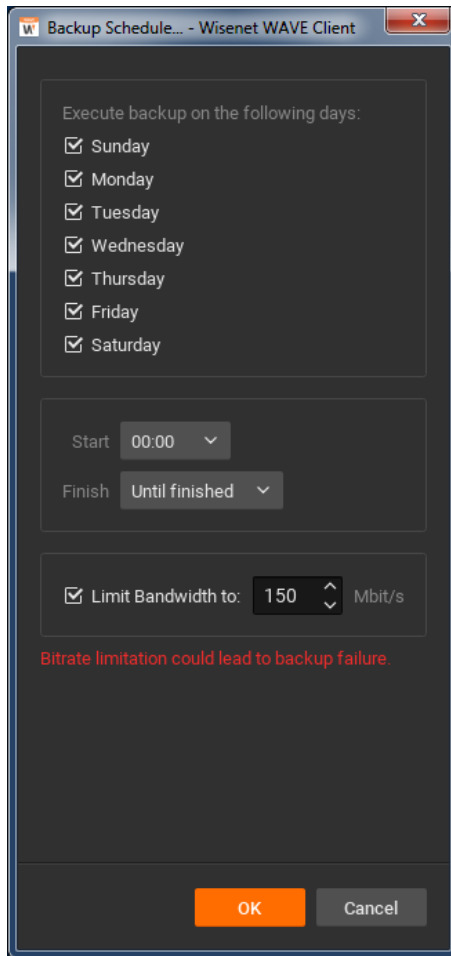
W Backup Schedule... - Wisenet WAVE Client

Execute backup on the following days:
Sunday
Monday
Tuesday
Wednesday
Thursday
Friday
Saturday

Start 00:00
Finish Until finished

Limit Bandwidth to: 150 Mbit/s

Bitrate limitation could lead to backup failure.

OK
Cancel